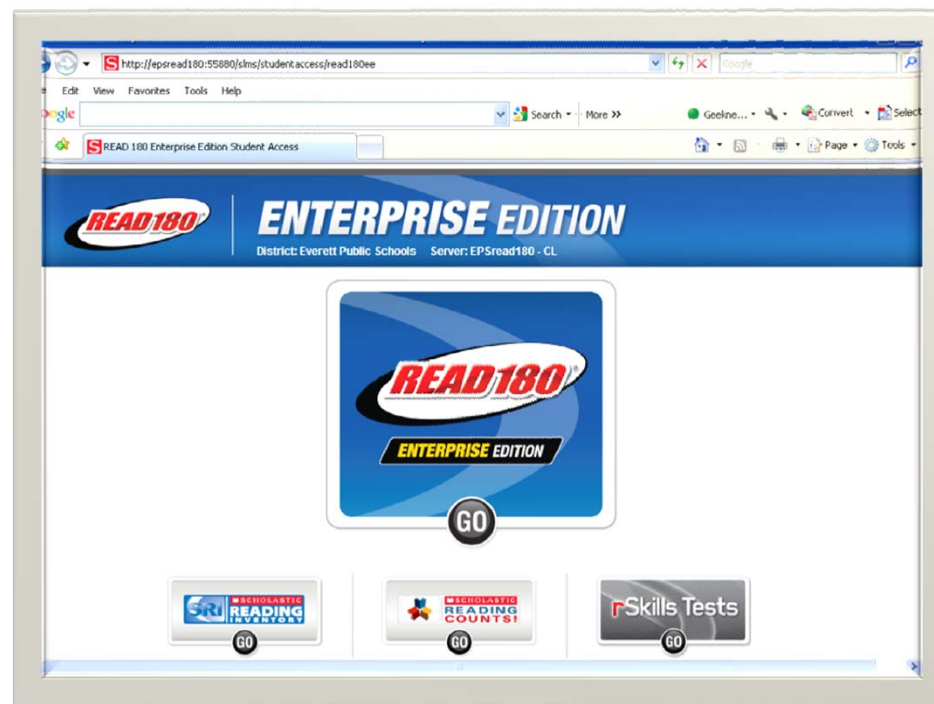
http://epsread180:55880/slms/studentaccess/read180ee

Google

Edit View Favorites Tools Help

ogle

Search • More »

Geekne... • Convert • Select

READ 180 Enterprise Edition Student Access

Page • Tools •

READ 180

ENTERPRISE EDITION

District: Everett Public Schools Server: EPSread180 - CL

READ 180

ENTERPRISE EDITION

GO

SRI SCHOLASTIC READING INVENTORY

GO

SCHOLASTIC READING COUNTS!

GO

rSkills Tests

GO